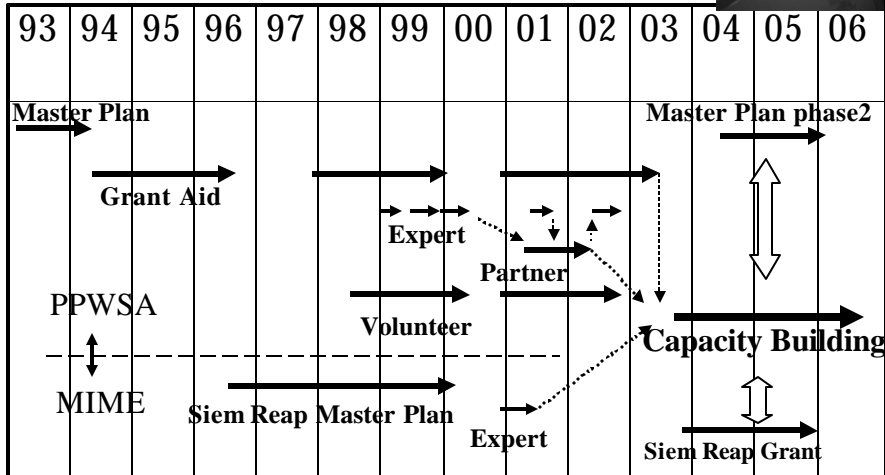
| 93 | 94 | 95 | 96 | 97 | 98 | 99 | 00 | 01 | 02 | 03 | 04 | 05 | 06 |
|---|---|---|---|---|---|---|---|---|---|---|---|---|---|

Master Plan

Master Plan phase2

Grant Aid

Expert

Partner

PPWSA

Volunteer

Capacity Building

MIME

Siem Reap Master Plan

Expert

Siem Reap Grant